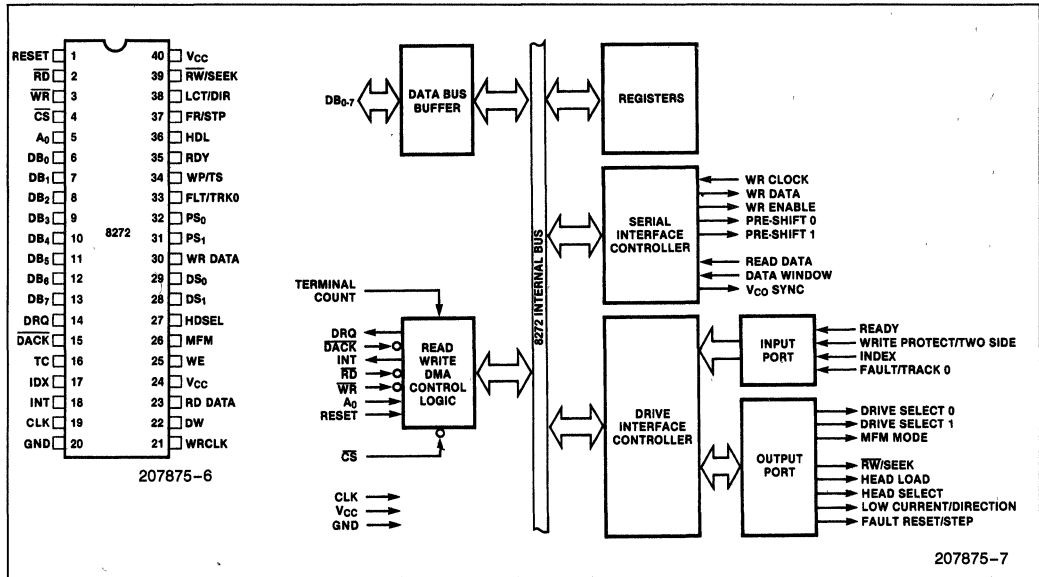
RESET 1
$\overline{RD}$ 2
$\overline{WR}$ 3
$\overline{CS}$ 4
$A_0$ 5
$DB_0$ 6
$DB_1$ 7
$DB_2$ 8
$DB_3$ 9
$DB_4$ 10
$DB_5$ 11
$DB_6$ 12
$DB_7$ 13
DRQ 14
$\overline{DACK}$ 15
TC 16
IDX 17
INT 18
CLK 19
GND 20

40 $V_{CC}$
39 $\overline{RW}$/SEEK
38 LCT/DIR
37 FR/STP
36 HDL
35 RDY
34 WP/TS
33 FLT/TRK0
32 $PS_0$
31 $PS_1$
30 WR DATA
29 $DS_0$
28 $DS_1$
27 HDSEL
26 MFM
25 WE
24 $V_{CC}$
23 RD DATA
22 DW
21 WRCLK

8272

207875–6

$DB_{0-7}$

DATA BUS BUFFER

REGISTERS

8272 INTERNAL BUS

SERIAL INTERFACE CONTROLLER

WR CLOCK
WR DATA
WR ENABLE
PRE-SHIFT 0
PRE-SHIFT 1
READ DATA
DATA WINDOW
$V_{CO}$ SYNC

TERMINAL COUNT

DRQ
$\overline{DACK}$
INT
$\overline{RD}$
$\overline{WR}$
$A_0$
RESET

READ WRITE DMA CONTROL LOGIC

$\overline{CS}$

DRIVE INTERFACE CONTROLLER

INPUT PORT

READY
WRITE PROTECT/TWO SIDE
INDEX
FAULT/TRACK 0

OUTPUT PORT

DRIVE SELECT 0
DRIVE SELECT 1
MFM MODE
$\overline{RW}$/SEEK
HEAD LOAD
HEAD SELECT
LOW CURRENT/DIRECTION
FAULT RESET/STEP

CLK
$V_{CC}$
GND

207875–7